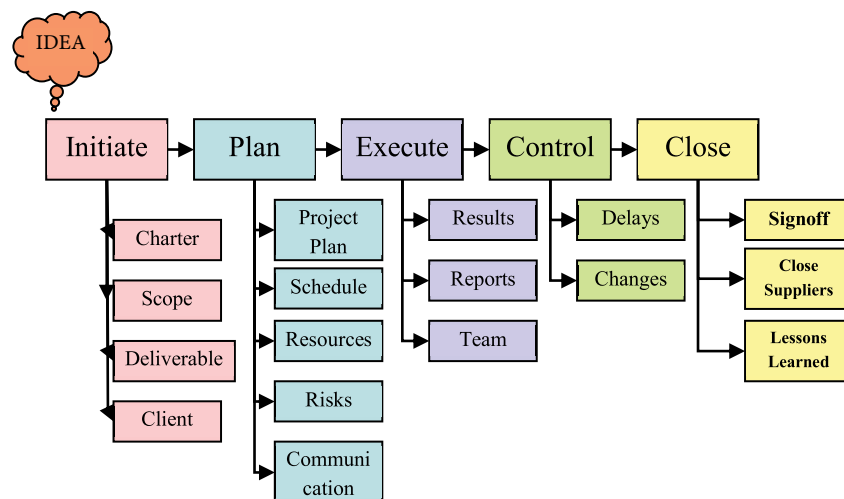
IDEA

Initiate
Charter
Scope
Deliverable
Client

Plan
Project Plan
Schedule
Resources
Risks
Communication

Execute
Results
Reports
Team

Control
Delays
Changes

Close
Signoff
Close Suppliers
Lessons Learned